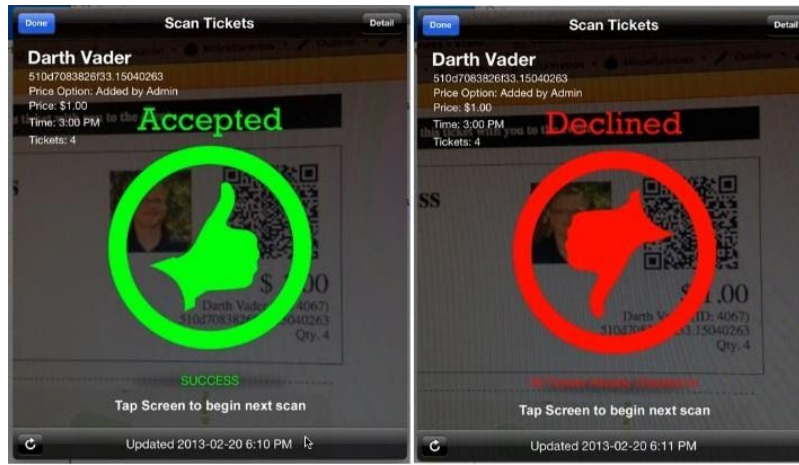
Done

Scan Tickets

Detail

Darth Vader
510d7083826f33.15040263
Price Option: Added by Admin
Price: $1.00
Time: 3:00 PM
Tickets: 4

Accepted

$1.00
Darth Vader (ID: 4067)
510d7083826f33.15040263
Qty. 4

SUCCESS

Tap Screen to begin next scan

Updated 2013-02-20 6:10 PM

Done

Scan Tickets

Detail

Darth Vader
510d7083826f33.15040263
Price Option: Added by Admin
Price: $1.00
Time: 3:00 PM
Tickets: 4

Declined

$1.00
Darth V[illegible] (ID: 4067)
510d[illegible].15040263
Qty. 4

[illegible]

Tap Screen to begin next scan

Updated 2013-02-20 6:11 PM